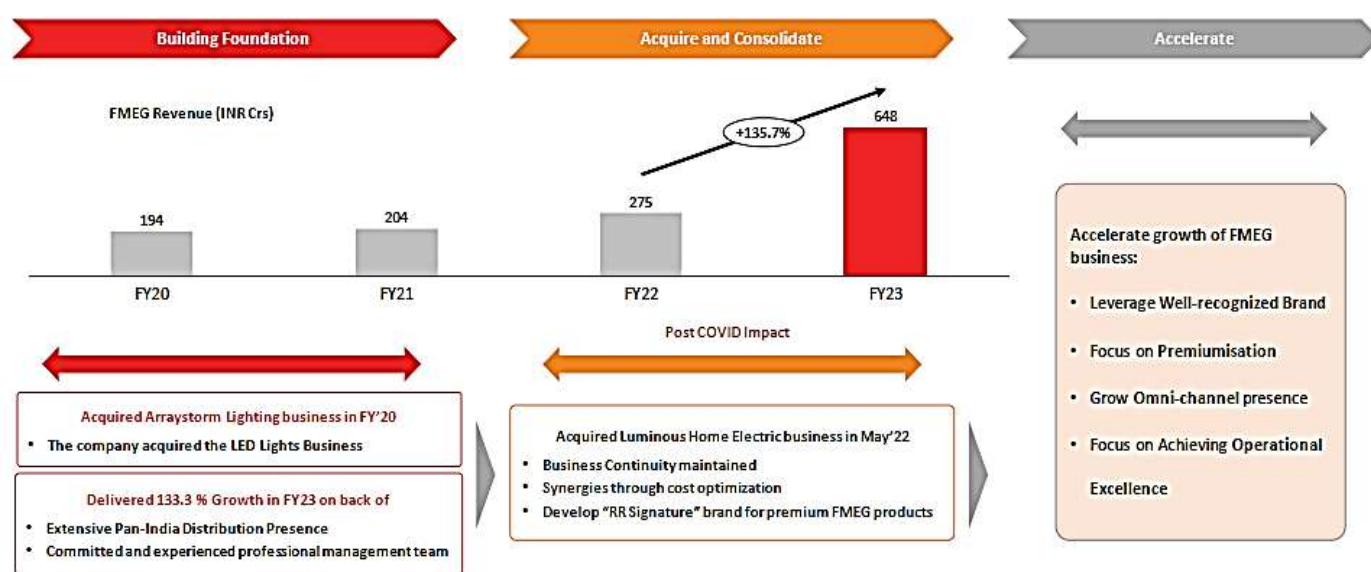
Building Foundation

Acquire and Consolidate

Accelerate

FMEG Revenue (INR Crs)

+135.7%

| 194 | 204 | 275 | 648 |
|---|---|---|---|
| FY20 | FY21 | FY22 | FY23 |

Post COVID Impact

Acquired Arraystorm Lighting business in FY'20

• The company acquired the LED Lights Business

Delivered 133.3 % Growth in FY23 on back of

• Extensive Pan-India Distribution Presence
• Committed and experienced professional management team

Acquired Luminous Home Electric business in May'22

• Business Continuity maintained
• Synergies through cost optimization
• Develop "RR Signature" brand for premium FMEG products

Accelerate growth of FMEG business:

• Leverage Well-recognized Brand
• Focus on Premiumisation
• Grow Omni-channel presence
• Focus on Achieving Operational Excellence